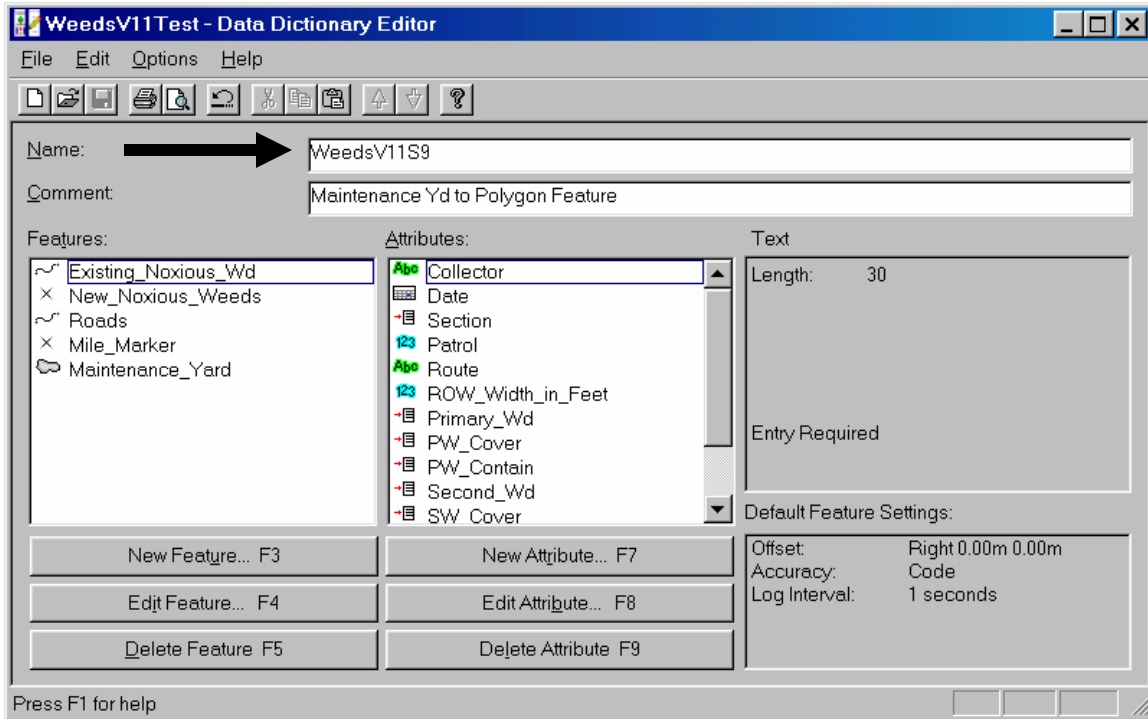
WeedsV11Test - Data Dictionary Editor

File Edit Options Help

Name: WeedsV11S9

Comment: Maintenance Yd to Polygon Feature

Features:
Existing_Noxious_Wd
New_Noxious_Weeds
Roads
Mile_Marker
Maintenance_Yard

Attributes:
Abc Collector
Date
Section
123 Patrol
Abc Route
123 ROW_Width_in_Feet
Primary_Wd
PW_Cover
PW_Contain
Second_Wd
SW_Cover

Text
Length: 30

Entry Required

Default Feature Settings:
Offset: Right 0.00m 0.00m
Accuracy: Code
Log Interval: 1 seconds

New Feature... F3
New Attribute... F7
Edit Feature... F4
Edit Attribute... F8
Delete Feature F5
Delete Attribute F9

Press F1 for help